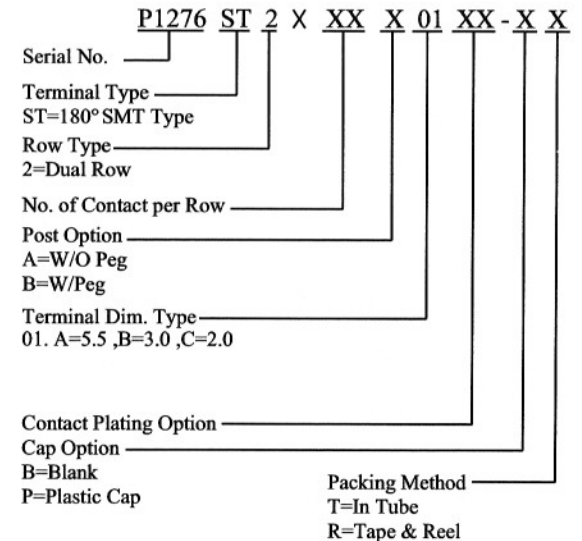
P1276 ST 2 X XX X 01 XX - X X

Serial No.

Terminal Type
ST=180° SMT Type

Row Type
2=Dual Row

No. of Contact per Row

Post Option
A=W/O Peg
B=W/Peg

Terminal Dim. Type
01. A=5.5 ,B=3.0 ,C=2.0

Contact Plating Option

Cap Option
B=Blank
P=Plastic Cap

Packing Method
T=In Tube
R=Tape & Reel